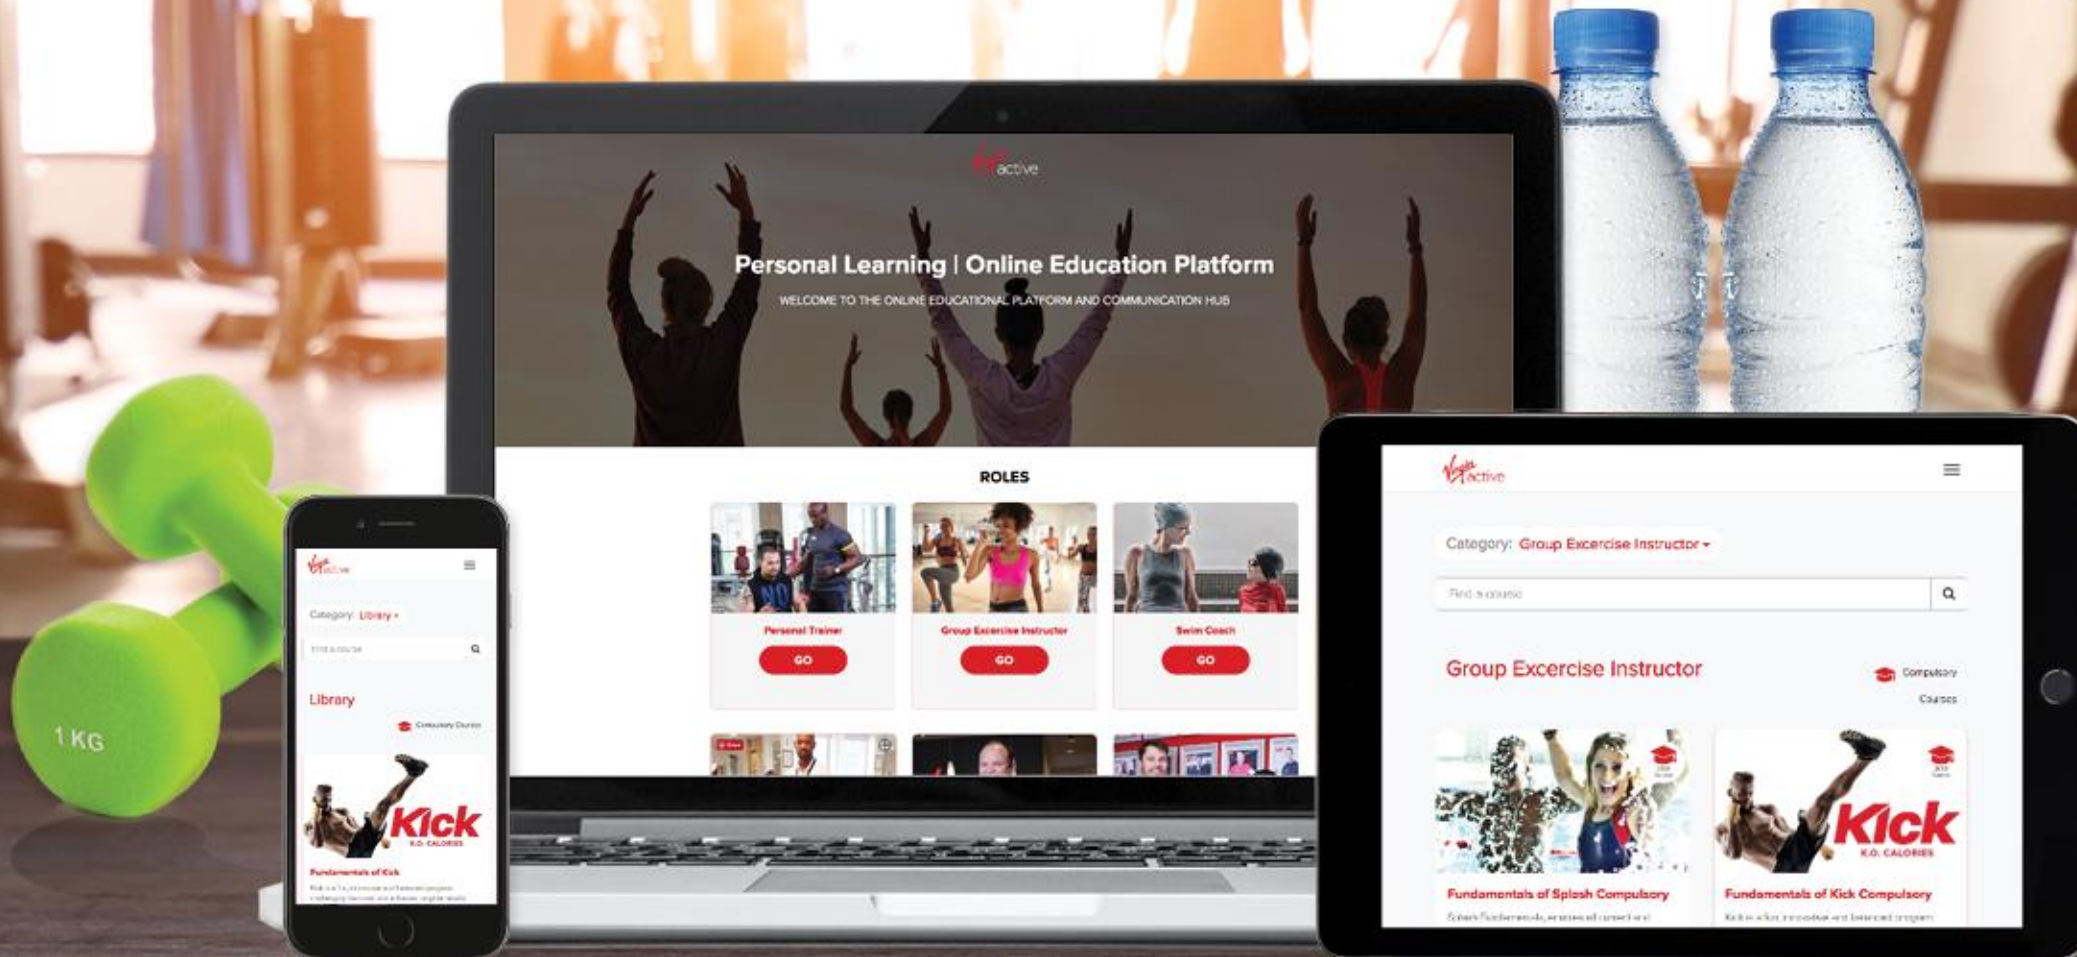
Virgin active

Personal Learning | Online Education Platform

WELCOME TO THE ONLINE EDUCATIONAL PLATFORM AND COMMUNICATION HUB

ROLES

Personal Trainer
GO

Group Excercise Instructor
GO

Swim Coach
GO

1 KG

Virgin active

Category: Library

Find a course

Library

Compulsory Course

Kick
K.O. CALORIES

Fundamentals of Kick

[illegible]

Virgin active

Category: Group Excercise Instructor

Find a course

Group Excercise Instructor

Compulsory Courses

Kick
K.O. CALORIES

Fundamentals of Splash Compulsory

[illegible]

Fundamentals of Kick Compulsory

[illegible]